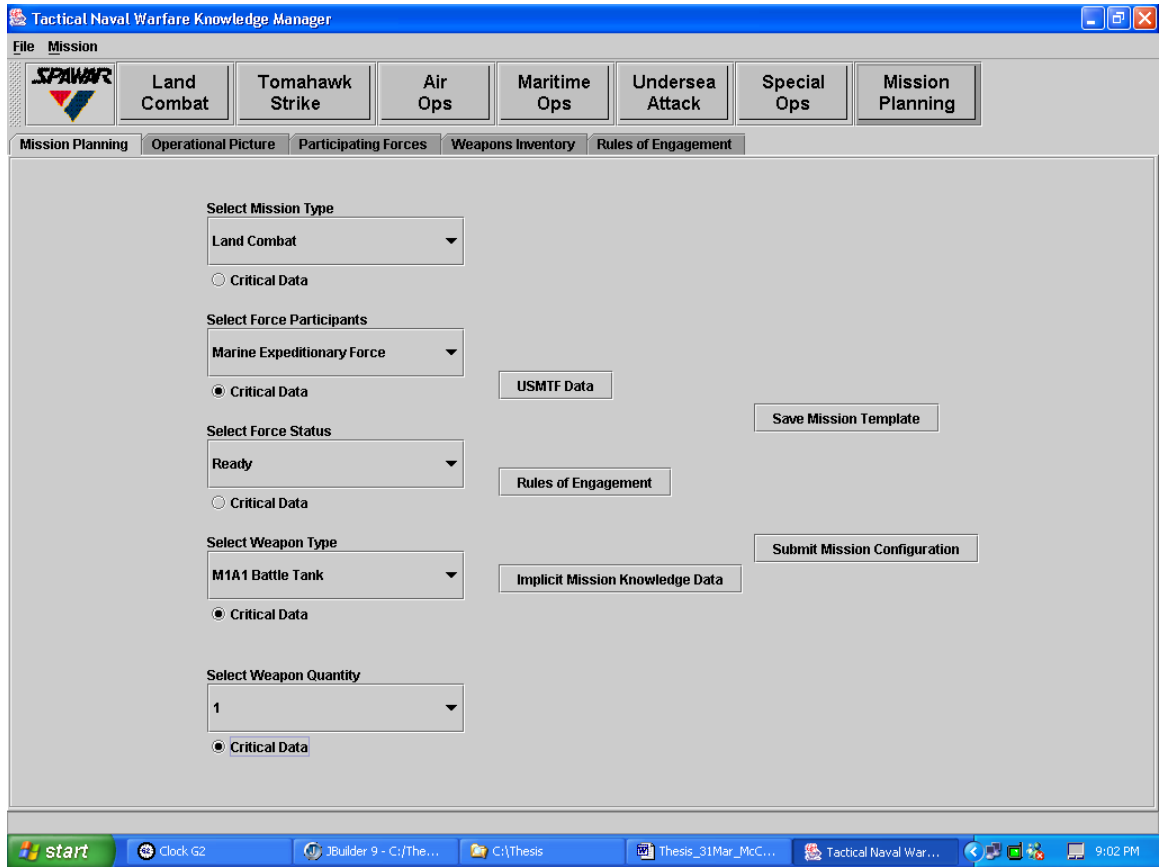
Tactical Naval Warfare Knowledge Manager

File Mission

SPAWAR

Land Combat | Tomahawk Strike | Air Ops | Maritime Ops | Undersea Attack | Special Ops | Mission Planning

Mission Planning | Operational Picture | Participating Forces | Weapons Inventory | Rules of Engagement

Select Mission Type
Land Combat
Critical Data

Select Force Participants
Marine Expeditionary Force
Critical Data

USMTF Data

Save Mission Template

Select Force Status
Ready
Critical Data

Rules of Engagement

Select Weapon Type
M1A1 Battle Tank
Critical Data

Submit Mission Configuration

Implicit Mission Knowledge Data

Select Weapon Quantity
1
Critical Data

start | Clock G2 | JBuilder 9 - C:/The... | C:\Thesis | Thesis_31Mar_McC... | Tactical Naval War... | 9:02 PM